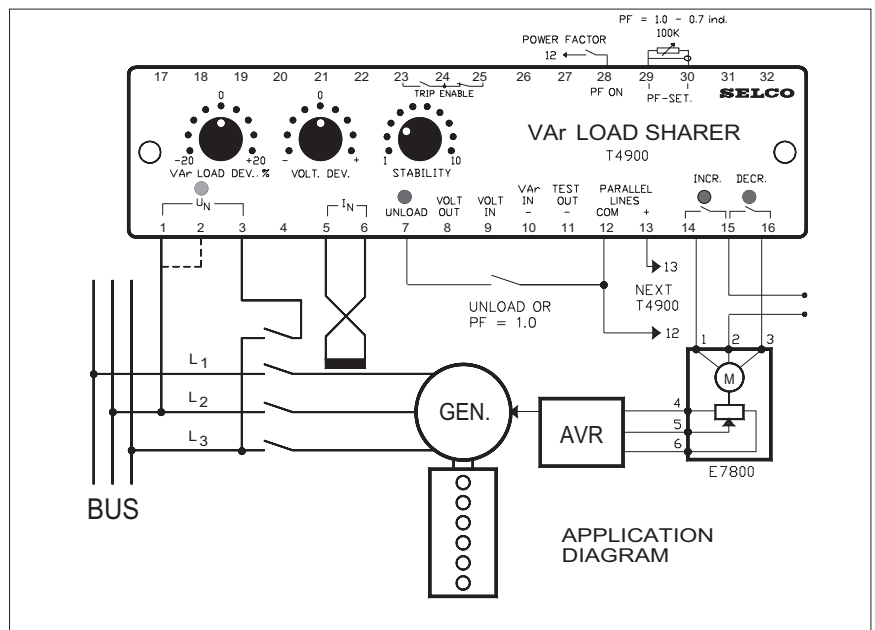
PF = 1.0 - 0.7 ind.

POWER FACTOR

100K

12

17 18 19 20 21 22 23 24 25 26 27 28 29 30 31 32

TRIP ENABLE

PF ON

PF-SET.

SELCO

0

0

-20 +20

VAr LOAD DEV. %

- +

VOLT. DEV.

1 10

STABILITY

VAr LOAD SHARER

T4900

$U_N$

$I_N$

UNLOAD

VOLT OUT

VOLT IN

VAr IN -

TEST OUT -

PARALLEL LINES COM +

INCR.

DECR.

1 2 3 4 5 6 7 8 9 10 11 12 13 14 15 16

13

NEXT T4900

UNLOAD OR PF = 1.0

12

1 2 3

M

$L_1$

$L_2$

$L_3$

GEN.

AVR

4

5

6

E7800

BUS

APPLICATION DIAGRAM